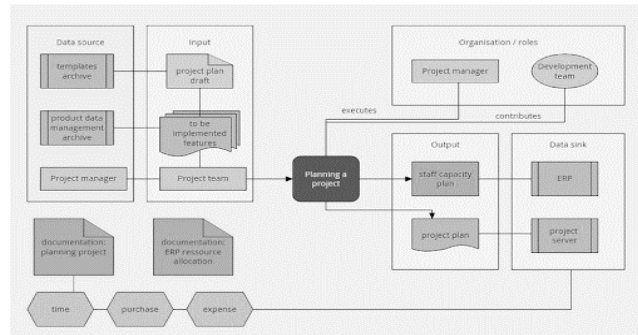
Data source

templates archive

product data management archive

Project manager

Input

project plan draft

to be implemented features

Project team

Organisation / roles

Project manager

Development team

executes

contributes

Planning a project

Output

staff capacity plan

project plan

Data sink

ERP

project server

documentation: planning project

documentation: ERP ressource allocation

time

purchase

expense